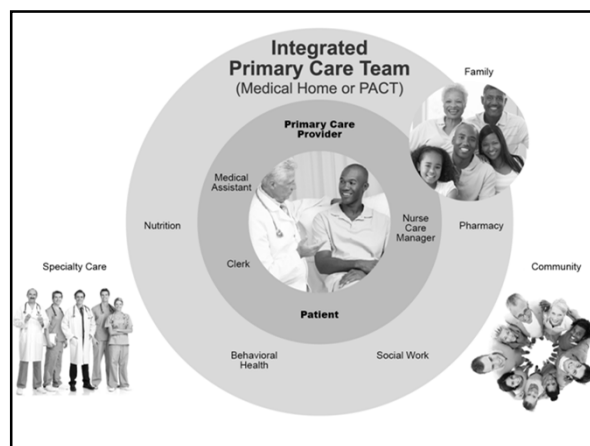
Integrated Primary Care Team
(Medical Home or PACT)

Family

Primary Care Provider

Medical Assistant

Nurse Care Manager

Nutrition

Pharmacy

Clerk

Patient

Specialty Care

Community

Behavioral Health

Social Work